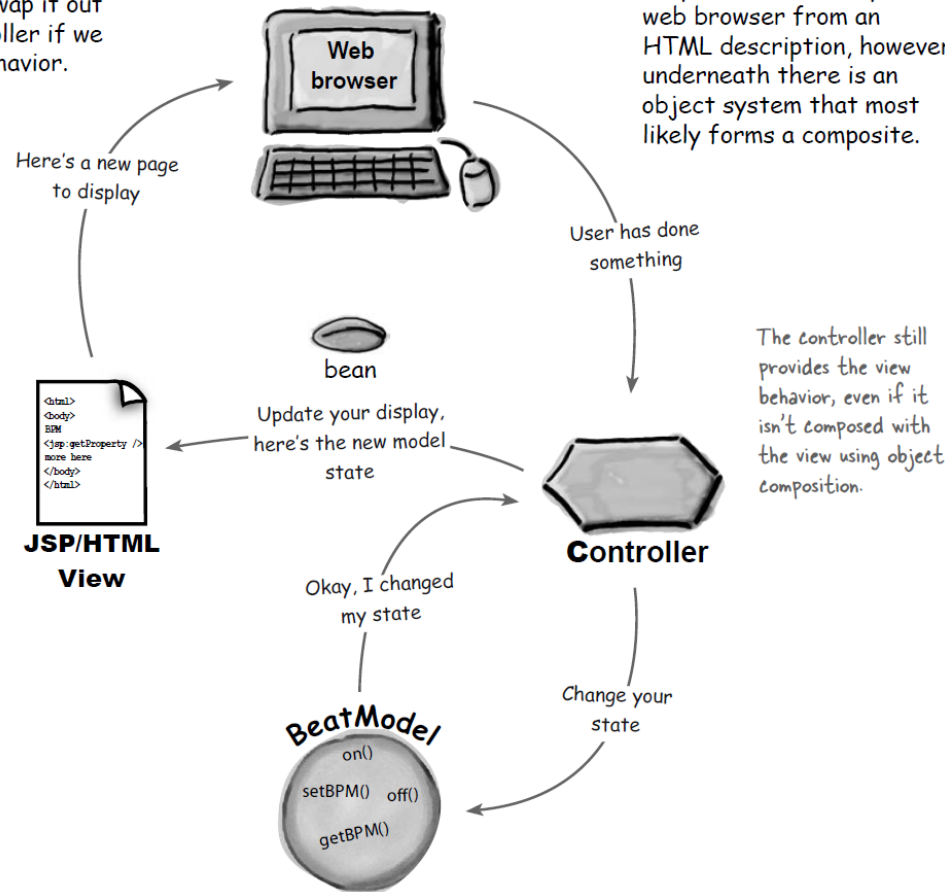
wap it out
oller if we
havior.

web browser from an HTML description, however underneath there is an object system that most likely forms a composite.

Web browser

Here's a new page to display

User has done something

bean

The controller still provides the view behavior, even if it isn't composed with the view using object composition.

<html>
<body>
BPM
<jsp:getProperty />
more here
</body>
</html>

Update your display, here's the new model state

JSP/HTML View

Controller

Okay, I changed my state

Change your state

BeatModel

on()

setBPM()

off()

getBPM()